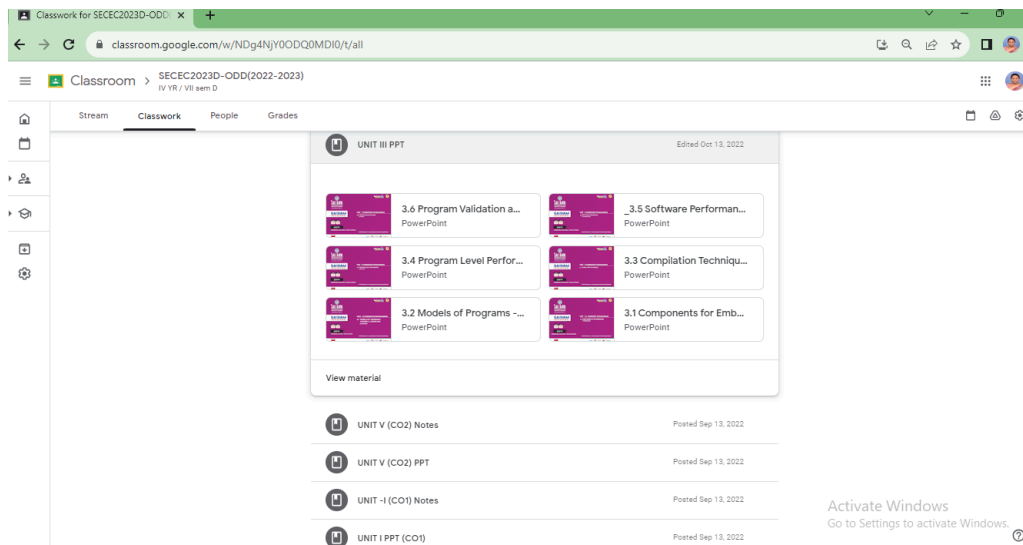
Classwork for SECEC2023D-ODD

classroom.google.com/w/NDg4NjY0ODQ0MDI0/t/all

Classroom > SECEC2023D-ODD(2022-2023)
IV YR / VII sem D

Stream Classwork People Grades

UNIT III PPT Edited Oct 13, 2022

3.6 Program Validation a...
PowerPoint

_3.5 Software Performan...
PowerPoint

3.4 Program Level Perfor...
PowerPoint

3.3 Compilation Techniqu...
PowerPoint

3.2 Models of Programs -...
PowerPoint

3.1 Components for Emb...
PowerPoint

View material

UNIT V (CO2) Notes Posted Sep 13, 2022

UNIT V (CO2) PPT Posted Sep 13, 2022

UNIT -I (CO1) Notes Posted Sep 13, 2022

UNIT I PPT (CO1) Posted Sep 13, 2022

Activate Windows
Go to Settings to activate Windows.